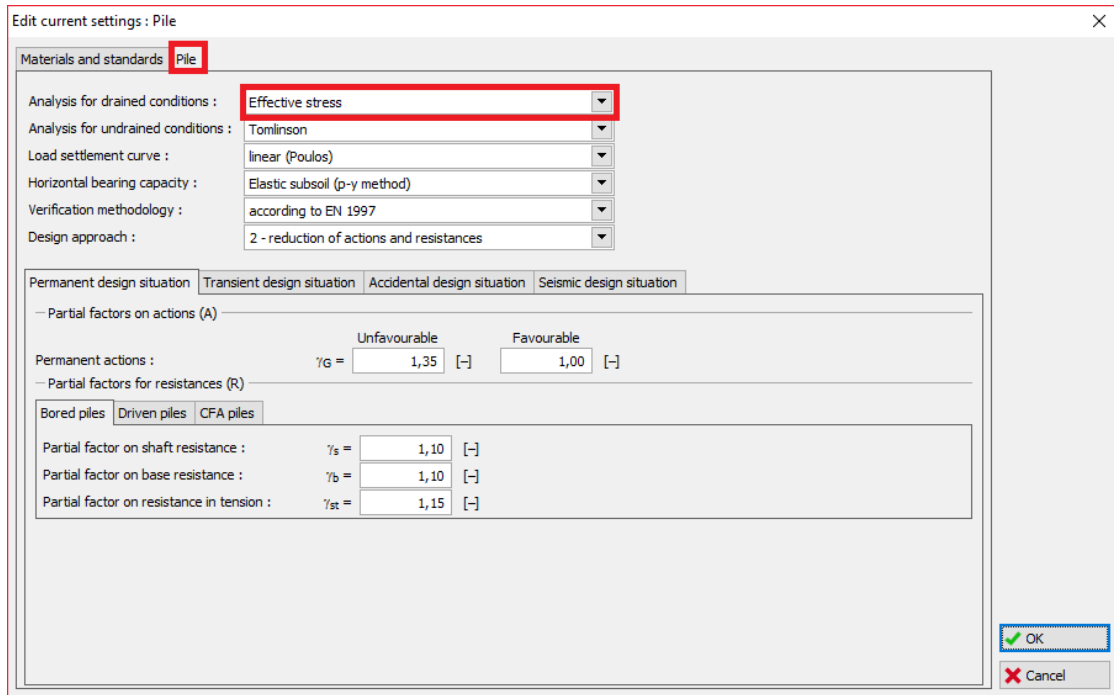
Edit current settings : Pile

Materials and standards Pile

Analysis for drained conditions : Effective stress

Analysis for undrained conditions : Tomlinson

Load settlement curve : linear (Poulos)

Horizontal bearing capacity : Elastic subsoil (p-y method)

Verification methodology : according to EN 1997

Design approach : 2 - reduction of actions and resistances

Permanent design situation Transient design situation Accidental design situation Seismic design situation

Partial factors on actions (A)

Unfavourable Favourable

Permanent actions : $\gamma_G$ = 1,35 [–] 1,00 [–]

Partial factors for resistances (R)

Bored piles Driven piles CFA piles

Partial factor on shaft resistance : $\gamma_s$ = 1,10 [–]

Partial factor on base resistance : $\gamma_b$ = 1,10 [–]

Partial factor on resistance in tension : $\gamma_{st}$ = 1,15 [–]

OK

Cancel